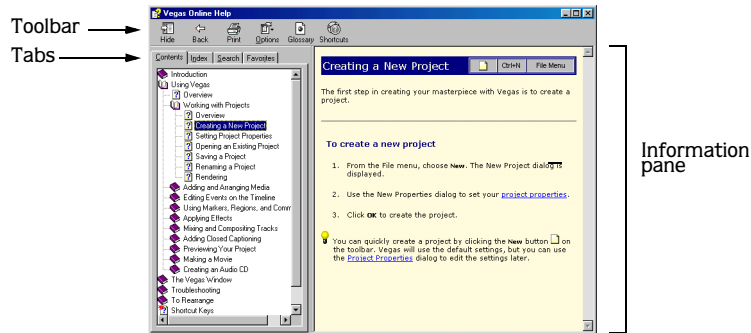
Toolbar

Tabs

Vegas Online Help

Hide Back Print Options Glossary Shortcuts

Contents Index Search Favorites

Introduction
Using Vegas
Overview
Working with Projects
Overview
Creating a New Project
Setting Project Properties
Opening an Existing Project
Saving a Project
Renaming a Project
Rendering
Adding and Arranging Media
Editing Events on the Timeline
Using Markers, Regions, and Comm
Applying Effects
Mixing and Compositing Tracks
Adding Closed Captioning
Previewing Your Project
Making a Movie
Creating an Audio CD
The Vegas Window
Troubleshooting
To Rearrange
Shortcut Keys

Creating a New Project

Ctrl+N File Menu

The first step in creating your masterpiece with Vegas is to create a project.

To create a new project

1. From the File menu, choose New. The New Project dialog is displayed.

2. Use the New Properties dialog to set your project properties.

3. Click OK to create the project.

You can quickly create a project by clicking the New button on the toolbar. Vegas will use the default settings, but you can use the Project Properties dialog to edit the settings later.

Information pane